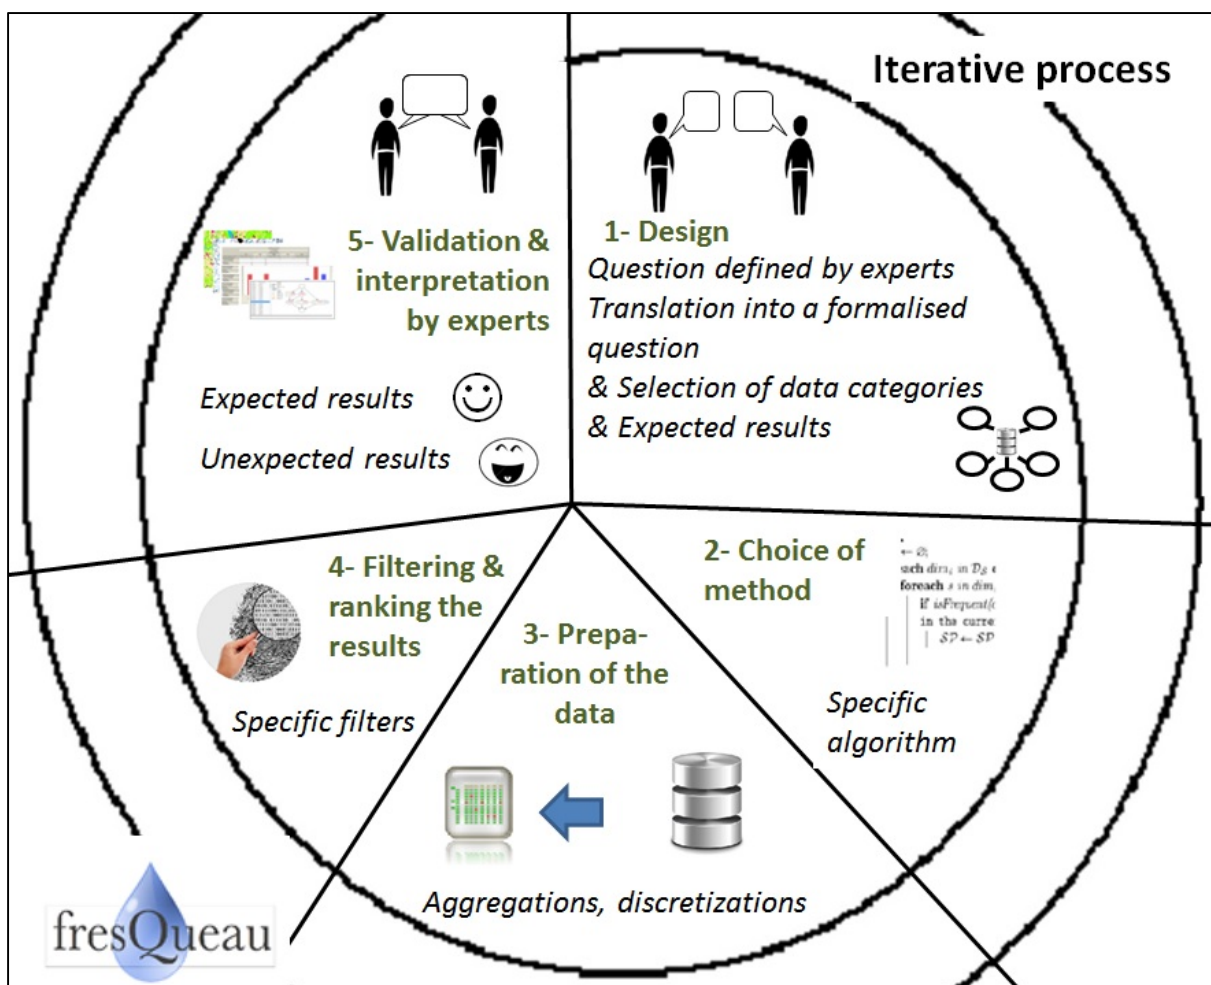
Iterative process

1- Design
Question defined by experts
Translation into a formalised question
& Selection of data categories
& Expected results

2- Choice of method

$\leftarrow \emptyset$;
each $dim_i$ in $\mathcal{D}_S$
foreach $s$ in $dim_i$
if isFrequent(
in the curre
$SP \leftarrow SP$

Specific algorithm

3- Preparation of the data

Aggregations, discretizations

4- Filtering & ranking the results

Specific filters

5- Validation & interpretation by experts

Expected results

Unexpected results

fresQueau